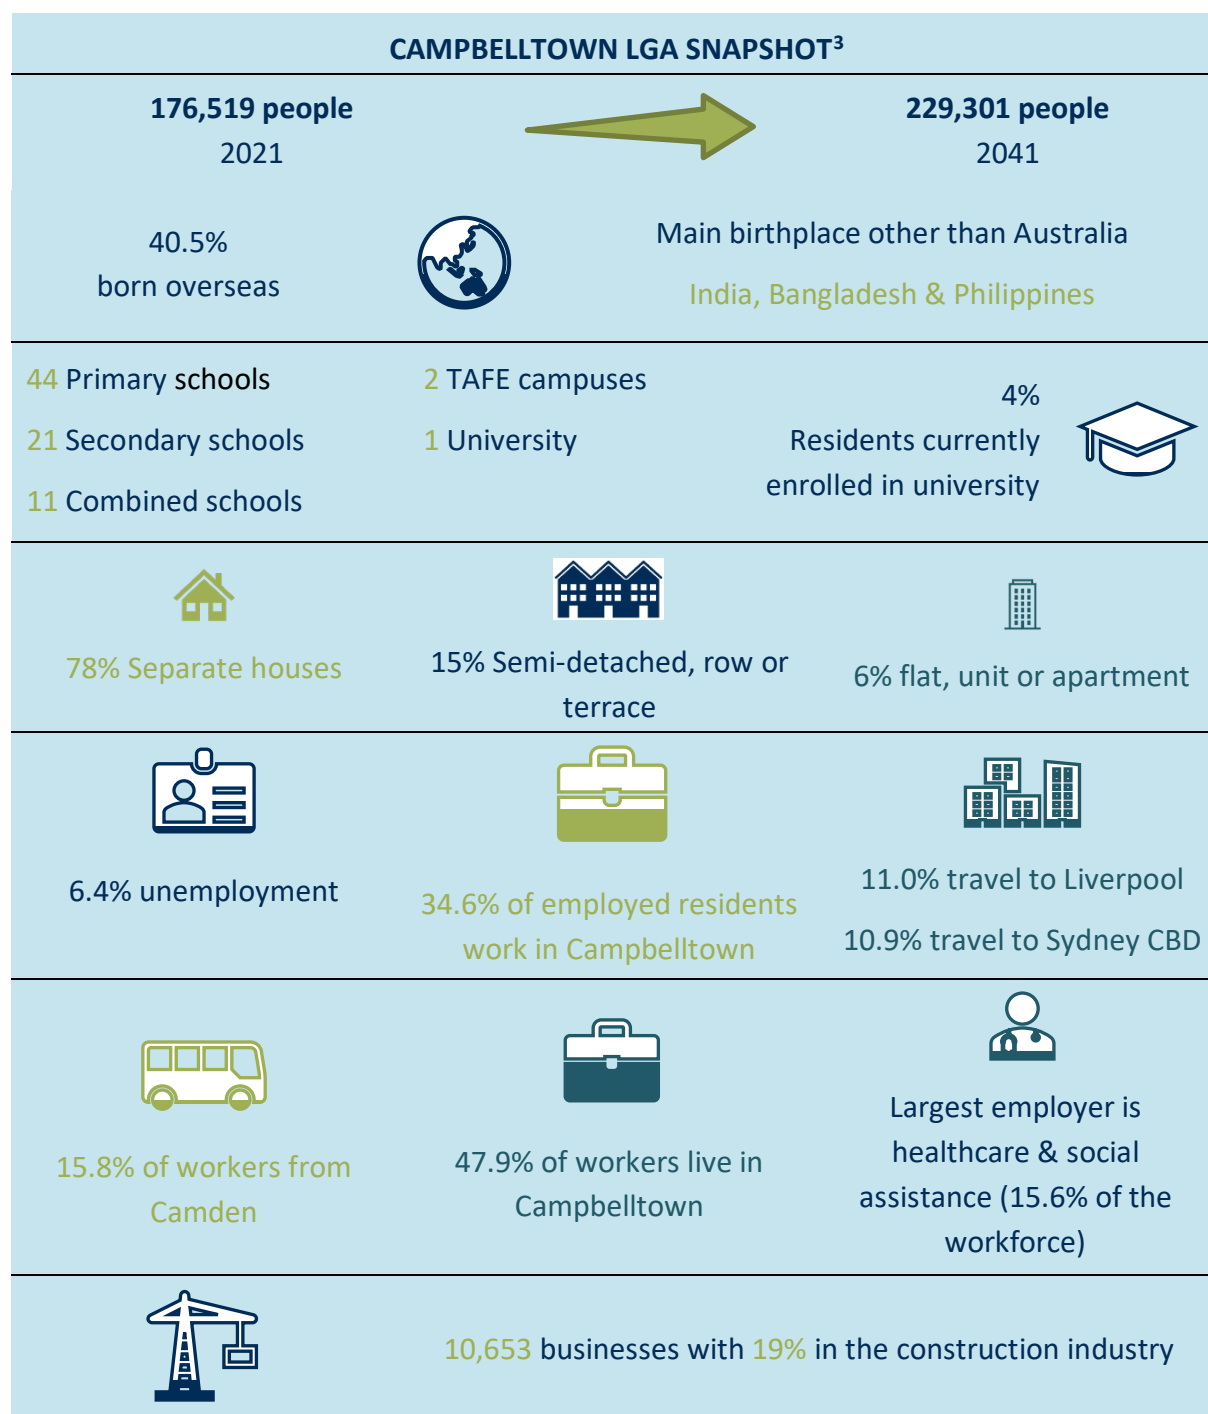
CAMPBELLTOWN LGA SNAPSHOT$^3$

176,519 people
2021

229,301 people
2041

40.5%
born overseas

Main birthplace other than Australia
India, Bangladesh & Philippines

44 Primary schools
21 Secondary schools
11 Combined schools

2 TAFE campuses
1 University

4%
Residents currently enrolled in university

78% Separate houses

15% Semi-detached, row or terrace

6% flat, unit or apartment

6.4% unemployment

34.6% of employed residents work in Campbelltown

11.0% travel to Liverpool
10.9% travel to Sydney CBD

15.8% of workers from Camden

47.9% of workers live in Campbelltown

Largest employer is healthcare & social assistance (15.6% of the workforce)

10,653 businesses with 19% in the construction industry